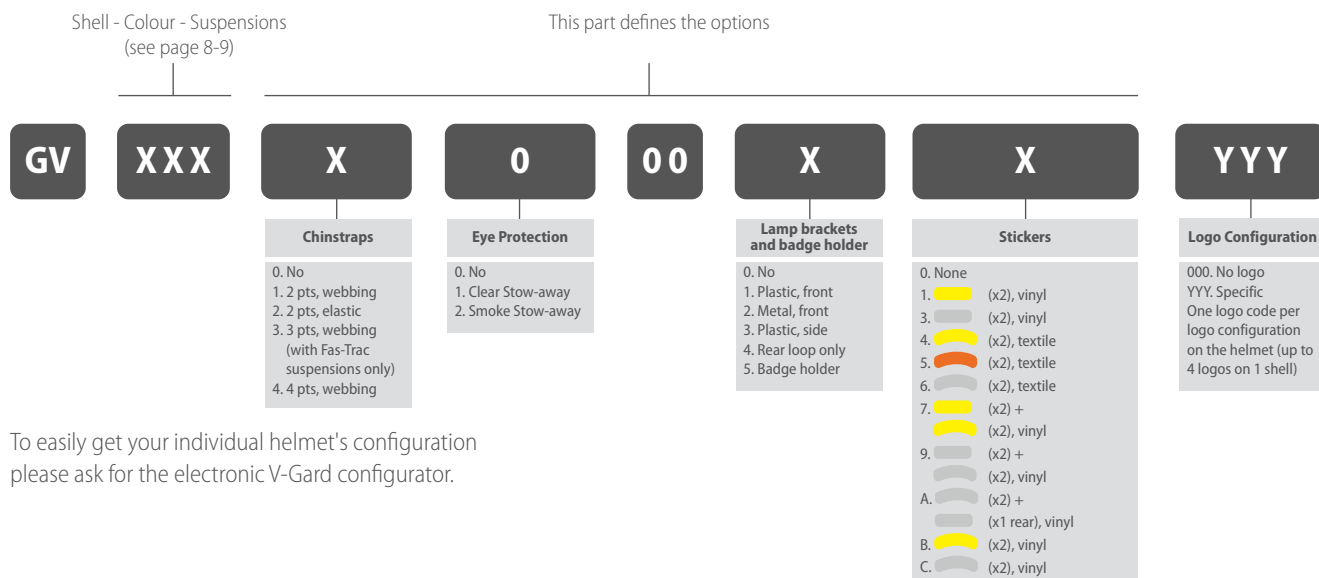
Shell - Colour - Suspensions (see page 8-9)

This part defines the options

GV XXX X 0 00 X X YYY

Chinstraps
0. No
1. 2 pts, webbing
2. 2 pts, elastic
3. 3 pts, webbing (with Fas-Trac suspensions only)
4. 4 pts, webbing

Eye Protection
0. No
1. Clear Stow-away
2. Smoke Stow-away

Lamp brackets and badge holder
0. No
1. Plastic, front
2. Metal, front
3. Plastic, side
4. Rear loop only
5. Badge holder

Stickers
0. None
1. (x2), vinyl
3. (x2), vinyl
4. (x2), textile
5. (x2), textile
6. (x2), textile
7. (x2) + (x2), vinyl
9. (x2) + (x2), vinyl
A. (x2) + (x1 rear), vinyl
B. (x2), vinyl
C. (x2), vinyl

Logo Configuration
000. No logo
YYY. Specific
One logo code per logo configuration on the helmet (up to 4 logos on 1 shell)

To easily get your individual helmet's configuration please ask for the electronic V-Gard configurator.